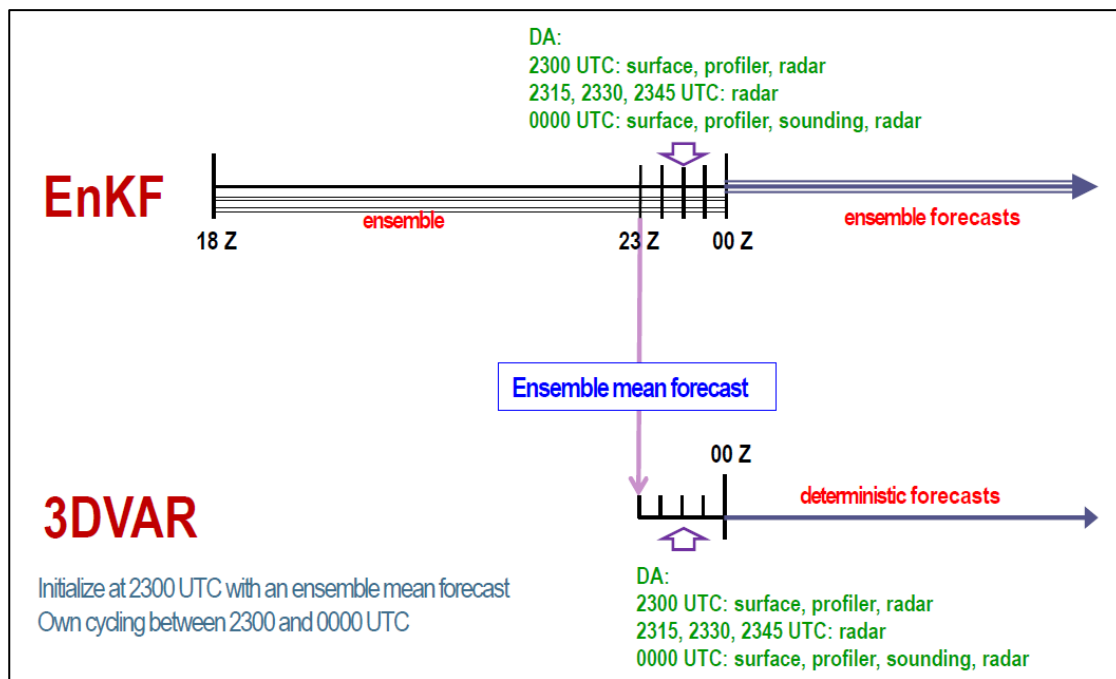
DA:
2300 UTC: surface, profiler, radar
2315, 2330, 2345 UTC: radar
0000 UTC: surface, profiler, sounding, radar

EnKF

ensemble

ensemble forecasts

18 Z

23 Z

00 Z

Ensemble mean forecast

00 Z

3DVAR

deterministic forecasts

Initialize at 2300 UTC with an ensemble mean forecast
Own cycling between 2300 and 0000 UTC

DA:
2300 UTC: surface, profiler, radar
2315, 2330, 2345 UTC: radar
0000 UTC: surface, profiler, sounding, radar